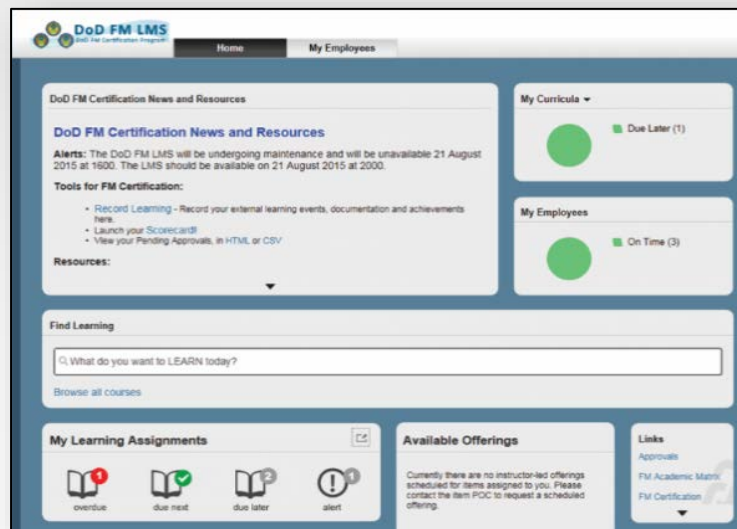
DoD FM LMS
DoD FM Certification Program

Home
My Employees

DoD FM Certification News and Resources

DoD FM Certification News and Resources

Alerts: The DoD FM LMS will be undergoing maintenance and will be unavailable 21 August 2015 at 1600. The LMS should be available on 21 August 2015 at 2000.

Tools for FM Certification:

- Record Learning - Record your external learning events, documentation and achievements here.
- Launch your Scorecard!
- View your Pending Approvals, in HTML or CSV

Resources:

My Curricula

Due Later (1)

My Employees

On Time (3)

Find Learning

What do you want to LEARN today?

Browse all courses

My Learning Assignments

1 overdue

due next

2 due later

1 alert

Available Offerings

Currently there are no instructor-led offerings scheduled for items assigned to you. Please contact the item POC to request a scheduled offering.

Links

Approvals

FM Academic Matrix

FM Certification